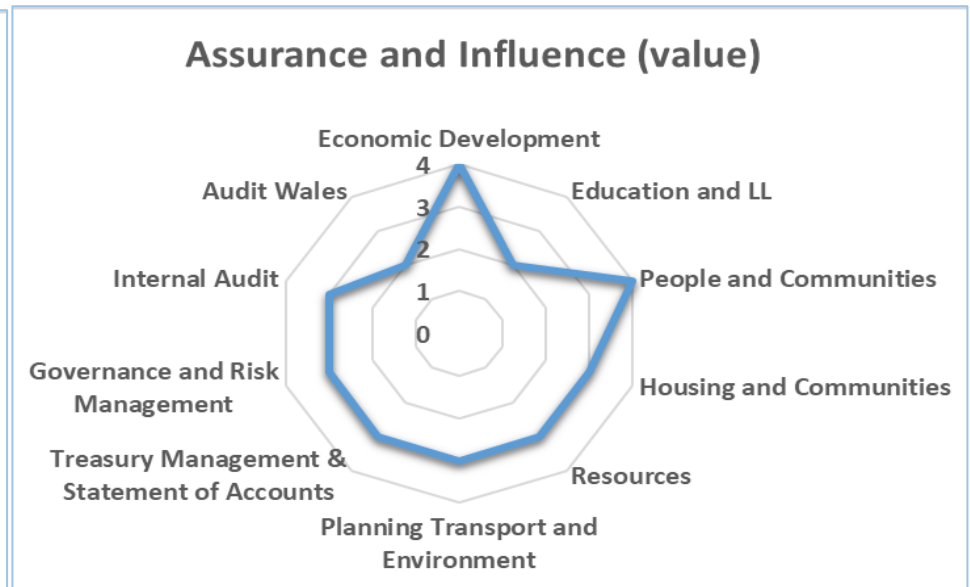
Assurance and Influence (value)

Economic Development

Education and LL

People and Communities

Housing and Communities

Resources

Planning Transport and Environment

Treasury Management & Statement of Accounts

Governance and Risk Management

Internal Audit

Audit Wales

4
3
2
1
0